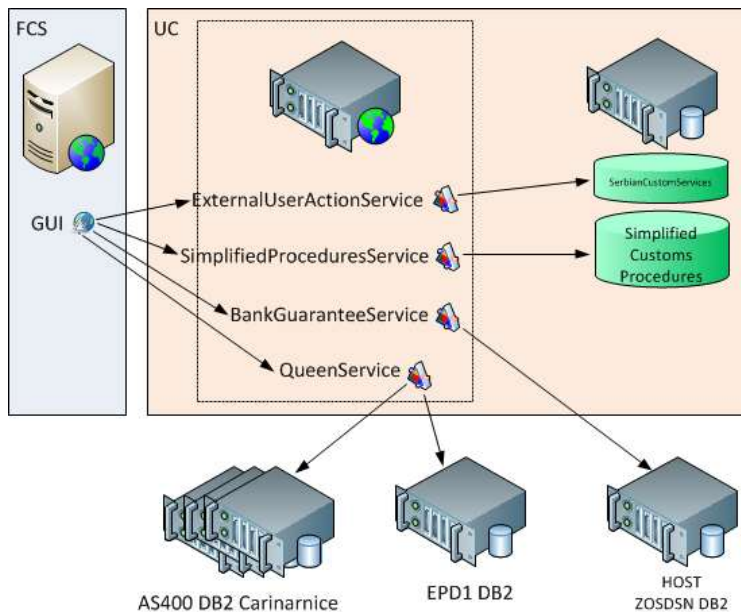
FCS

GUI

UC

ExternalUserActionService

SimplifiedProceduresService

BankGuaranteeService

QueenService

SerbianCustomServices

Simplified Customs Procedures

AS400 DB2 Carinarnice

EPD1 DB2

HOST ZOSDSN DB2